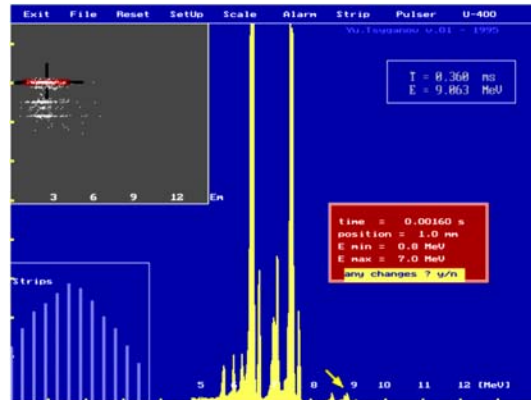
Exit File Reset SetUp Scale Alarm Strip Pulser U-400

Yu.Tsyganov v.01 - 1995

T = 0.360 ms
E = 9.063 MeV

3 6 9 12 Em

time = 0.00160 s
position = 1.0 mm
E min = 0.8 MeV
E max = 7.0 MeV
any changes ? y/n

Strips

5 8 9 10 11 12 [MeV]